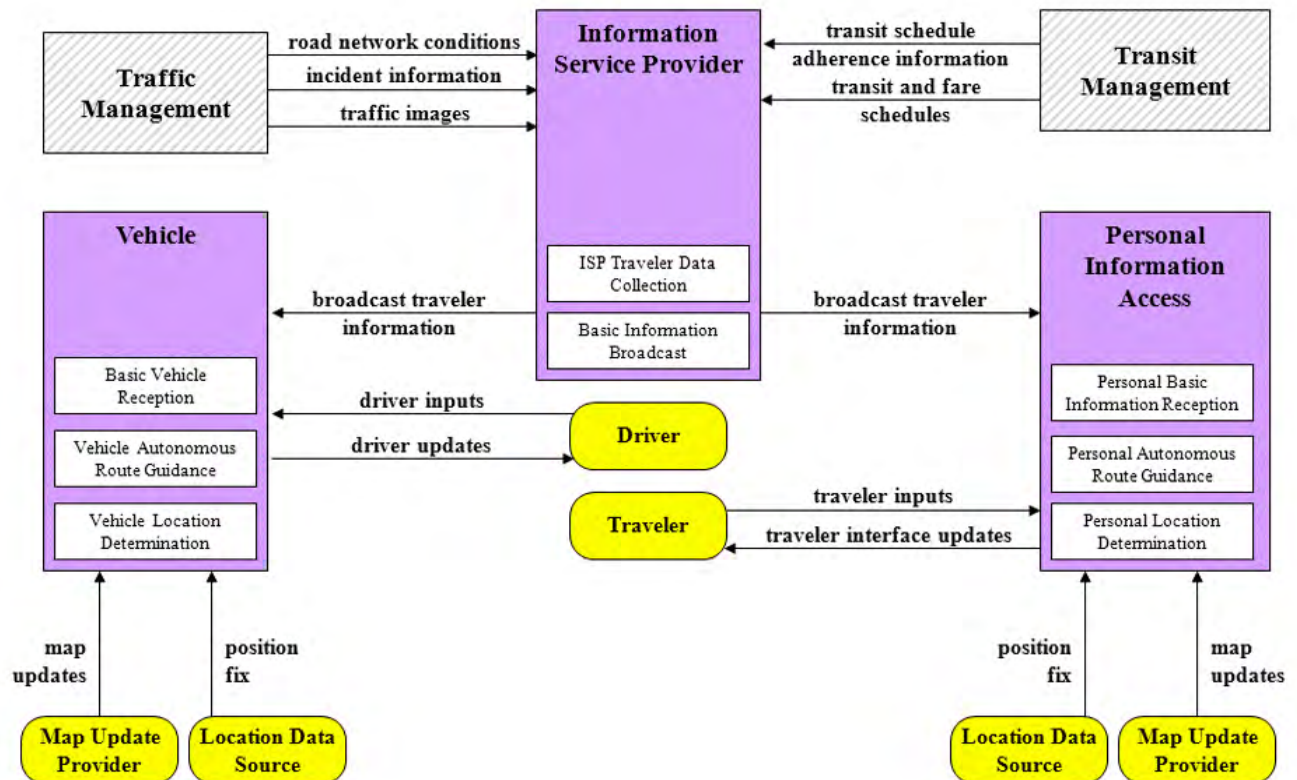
Traffic Management

road network conditions

incident information

traffic images

Information Service Provider

ISP Traveler Data Collection

Basic Information Broadcast

transit schedule adherence information

transit and fare schedules

Transit Management

Vehicle

Basic Vehicle Reception

Vehicle Autonomous Route Guidance

Vehicle Location Determination

broadcast traveler information

broadcast traveler information

Personal Information Access

Personal Basic Information Reception

Personal Autonomous Route Guidance

Personal Location Determination

driver inputs

driver updates

Driver

Traveler

traveler inputs

traveler interface updates

map updates

position fix

position fix

map updates

Map Update Provider

Location Data Source

Location Data Source

Map Update Provider